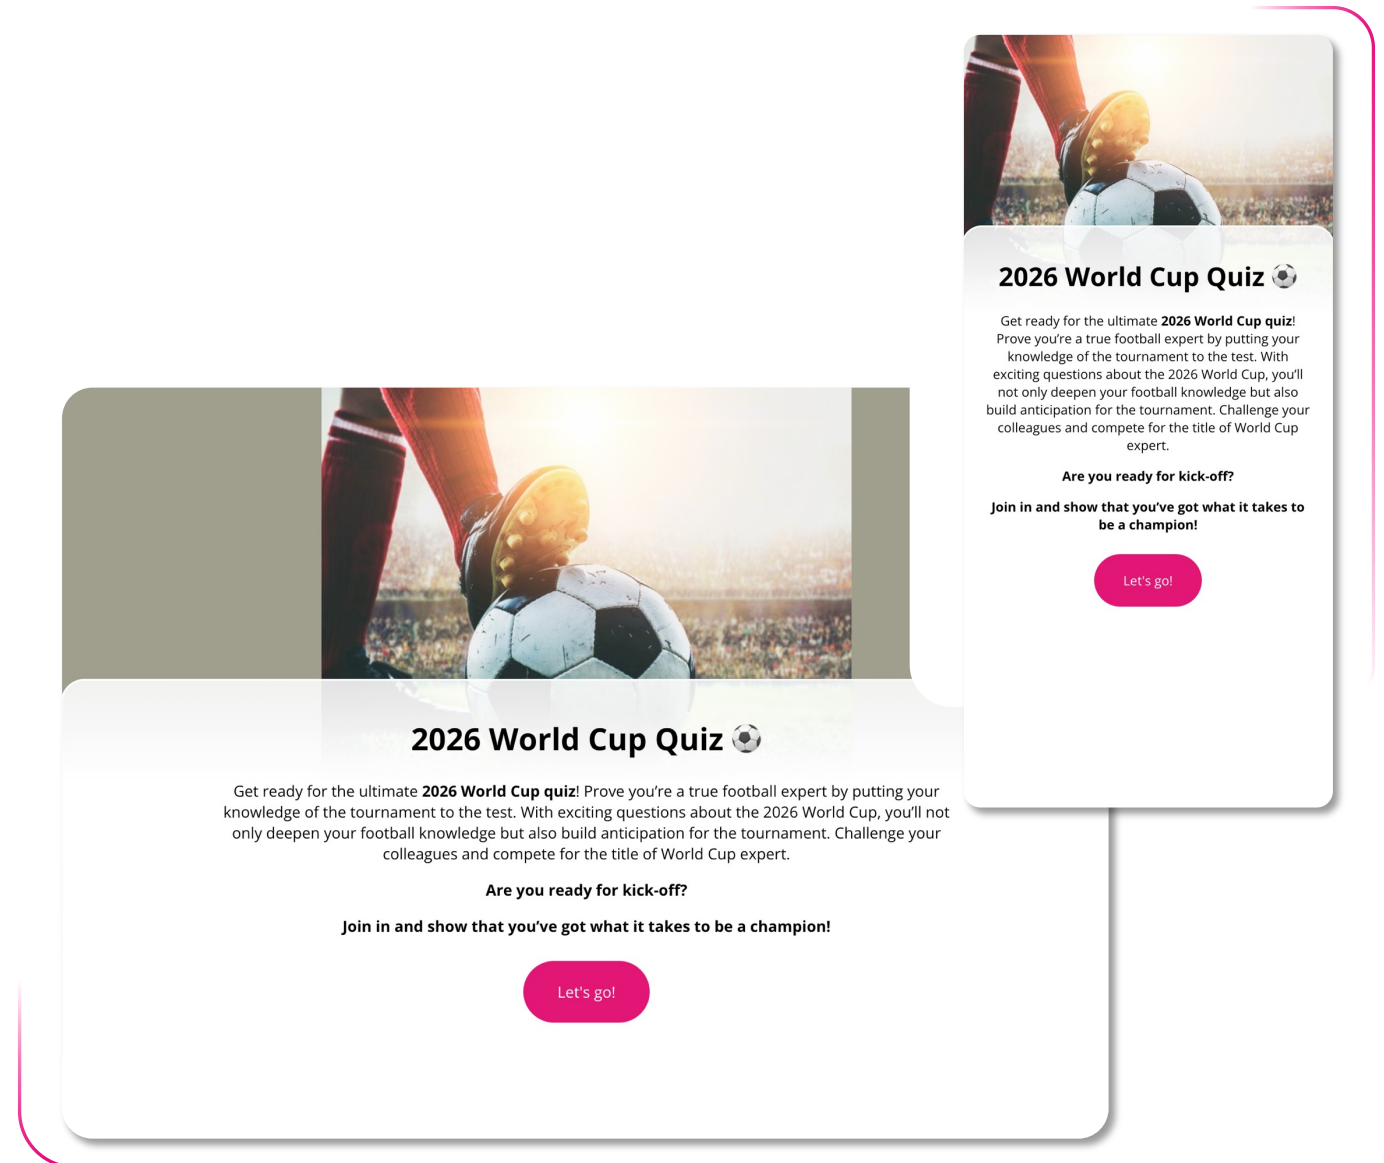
2026 World Cup Quiz ⚽

Get ready for the ultimate **2026 World Cup quiz**! Prove you're a true football expert by putting your knowledge of the tournament to the test. With exciting questions about the 2026 World Cup, you'll not only deepen your football knowledge but also build anticipation for the tournament. Challenge your colleagues and compete for the title of World Cup expert.

**Are you ready for kick-off?**

**Join in and show that you've got what it takes to be a champion!**

Let's go!

2026 World Cup Quiz ⚽

Get ready for the ultimate **2026 World Cup quiz**! Prove you're a true football expert by putting your knowledge of the tournament to the test. With exciting questions about the 2026 World Cup, you'll not only deepen your football knowledge but also build anticipation for the tournament. Challenge your colleagues and compete for the title of World Cup expert.

**Are you ready for kick-off?**

**Join in and show that you've got what it takes to be a champion!**

Let's go!